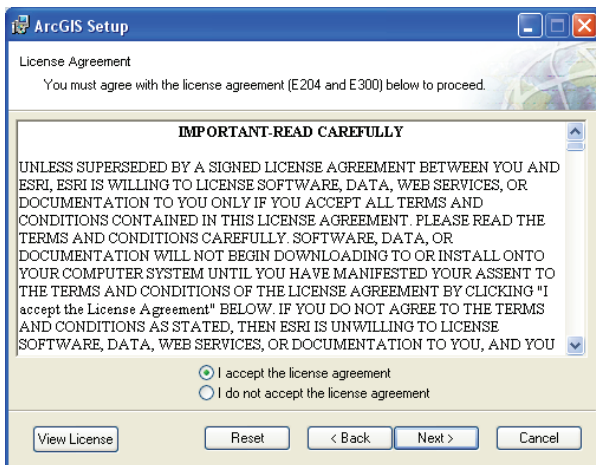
ArcGIS Setup

License Agreement

You must agree with the license agreement (E204 and E300) below to proceed.

IMPORTANT-READ CAREFULLY

UNLESS SUPERSEDED BY A SIGNED LICENSE AGREEMENT BETWEEN YOU AND ESRI, ESRI IS WILLING TO LICENSE SOFTWARE, DATA, WEB SERVICES, OR DOCUMENTATION TO YOU ONLY IF YOU ACCEPT ALL TERMS AND CONDITIONS CONTAINED IN THIS LICENSE AGREEMENT. PLEASE READ THE TERMS AND CONDITIONS CAREFULLY. SOFTWARE, DATA, OR DOCUMENTATION WILL NOT BEGIN DOWNLOADING TO OR INSTALL ONTO YOUR COMPUTER SYSTEM UNTIL YOU HAVE MANIFESTED YOUR ASSENT TO THE TERMS AND CONDITIONS OF THE LICENSE AGREEMENT BY CLICKING "I accept the License Agreement" BELOW. IF YOU DO NOT AGREE TO THE TERMS AND CONDITIONS AS STATED, THEN ESRI IS UNWILLING TO LICENSE SOFTWARE, DATA, WEB SERVICES, OR DOCUMENTATION TO YOU, AND YOU

I accept the license agreement
I do not accept the license agreement

View License
Reset
< Back
Next >
Cancel